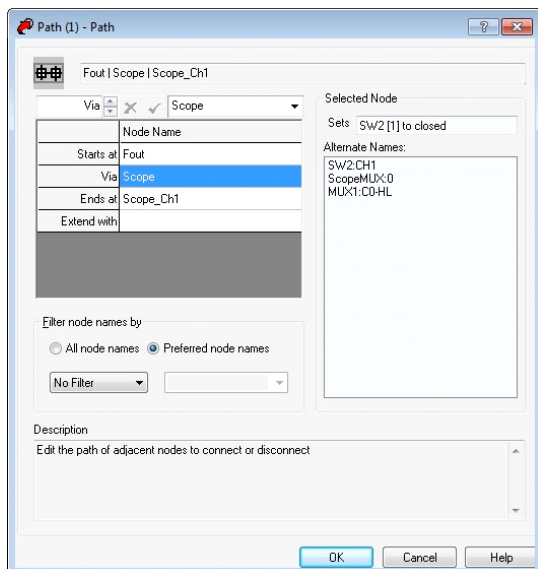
Path (1) - Path

?

Fout | Scope | Scope_Ch1

Via

Scope

| | Node Name |
|---|---|
| Starts at | Fout |
| Via | Scope |
| Ends at | Scope_Ch1 |
| Extend with | |

Selected Node

Sets SW2 [1] to closed

Alternate Names:

SW2:CH1
ScopeMUX:0
MUX1:C0-HL

Filter node names by

All node names
Preferred node names

No Filter

Description

Edit the path of adjacent nodes to connect or disconnect

OK
Cancel
Help